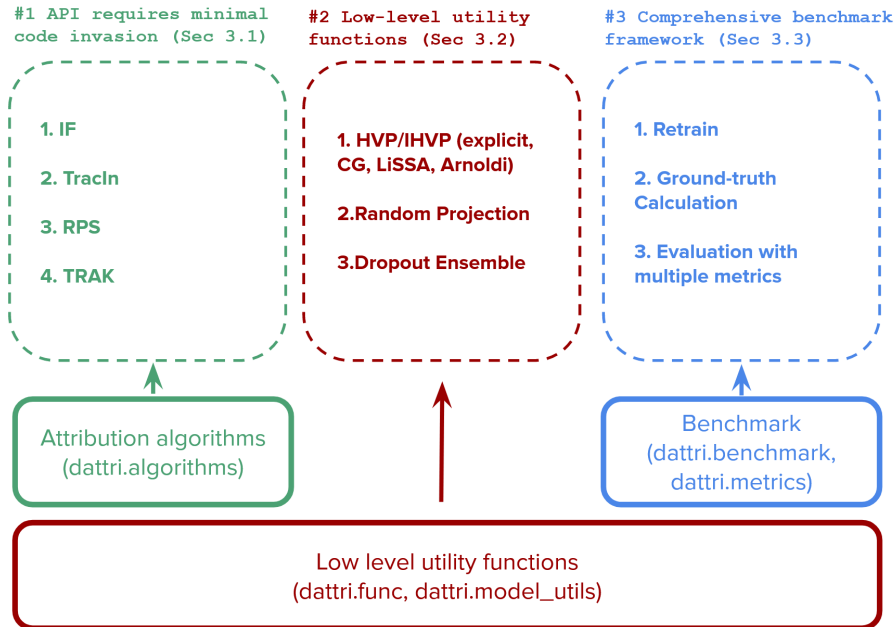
#1 API requires minimal code invasion (Sec 3.1)

1. IF

2. TracIn

3. RPS

4. TRAK

#2 Low-level utility functions (Sec 3.2)

1. HVP/IHVP (explicit, CG, LiSSA, Arnoldi)

2.Random Projection

3.Dropout Ensemble

#3 Comprehensive benchmark framework (Sec 3.3)

1. Retrain

2. Ground-truth Calculation

3. Evaluation with multiple metrics

Attribution algorithms (dattri.algorithms)

Benchmark (dattri.benchmark, dattri.metrics)

Low level utility functions (dattri.func, dattri.model_utils)